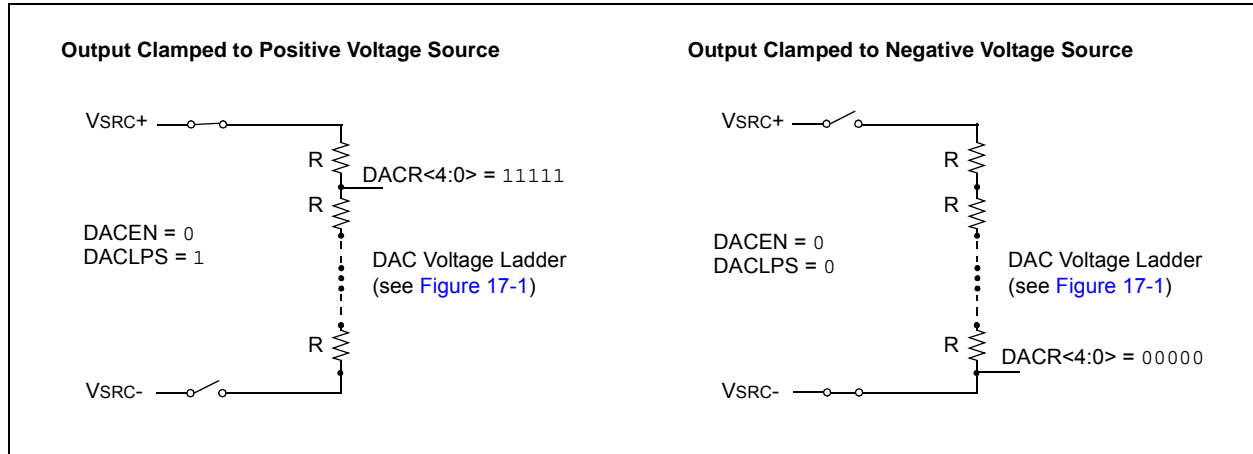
Output Clamped to Positive Voltage Source

VSRC+

R

DACR<4:0> = 11111

R

DACEN = 0
DACLPS = 1

DAC Voltage Ladder (see Figure 17-1)

R

VSRC-

Output Clamped to Negative Voltage Source

VSRC+

R

R

DACEN = 0
DACLPS = 0

DAC Voltage Ladder (see Figure 17-1)

R

DACR<4:0> = 00000

VSRC-